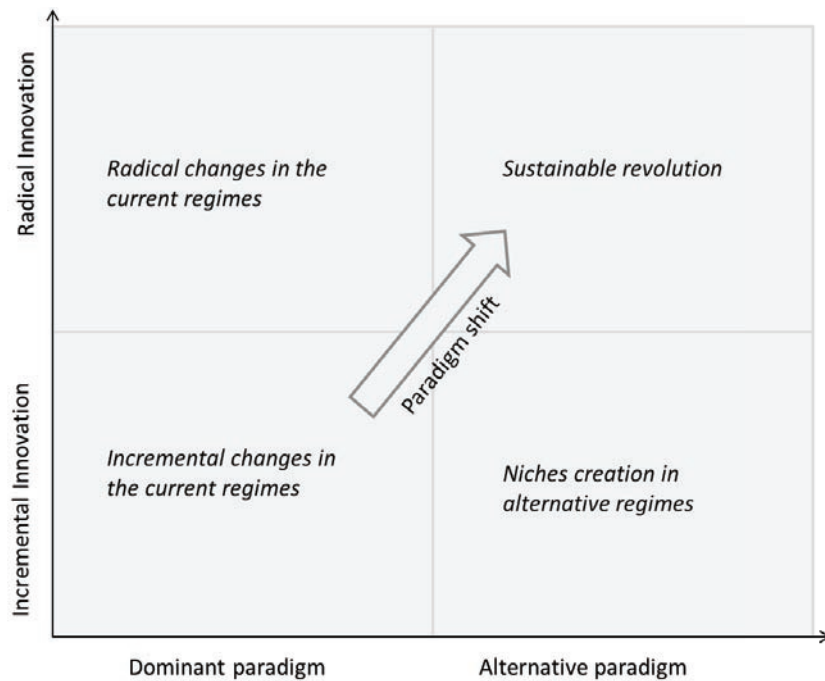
Radical Innovation

Incremental Innovation

Radical changes in the current regimes

Sustainable revolution

Paradigm shift

Incremental changes in the current regimes

Niches creation in alternative regimes

Dominant paradigm

Alternative paradigm